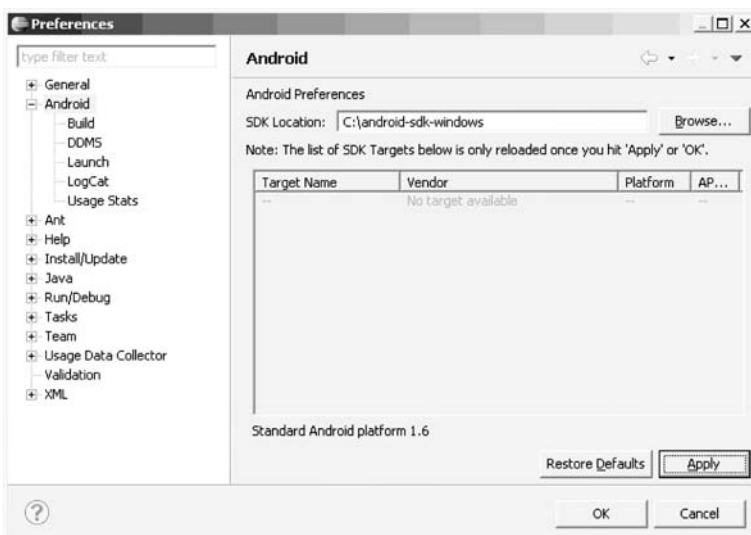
Preferences

type filter text

General
Android
Build
DDMS
Launch
LogCat
Usage Stats
Ant
Help
Install/Update
Java
Run/Debug
Tasks
Team
Usage Data Collector
Validation
XML

Android

Android Preferences

SDK Location: C:\android-sdk-windows

Browse...

Note: The list of SDK Targets below is only reloaded once you hit 'Apply' or 'OK'.

| Target Name | Vendor | Platform | AP... |
|---|---|---|---|
| -- | No target available | -- | -- |

Standard Android platform 1.6

Restore Defaults

Apply

OK

Cancel